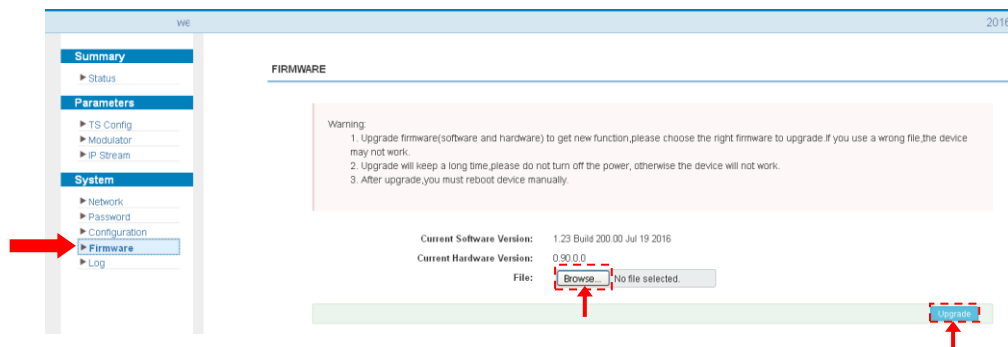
we

2016

Summary

▶ Status

Parameters

▶ TS Config

▶ Modulator

▶ IP Stream

System

▶ Network

▶ Password

▶ Configuration

▶ Firmware

▶ Log

FIRMWARE

Warning:

1. Upgrade firmware(software and hardware) to get new function,please choose the right firmware to upgrade.If you use a wrong file,the device may not work.

2. Upgrade will keep a long time,please do not turn off the power, otherwise the device will not work.

3. After upgrade,you must reboot device manually.

Current Software Version: 1.23 Build 200.00 Jul 19 2016

Current Hardware Version: 0.90.0.0

File: Browse... No file selected.

Upgrade